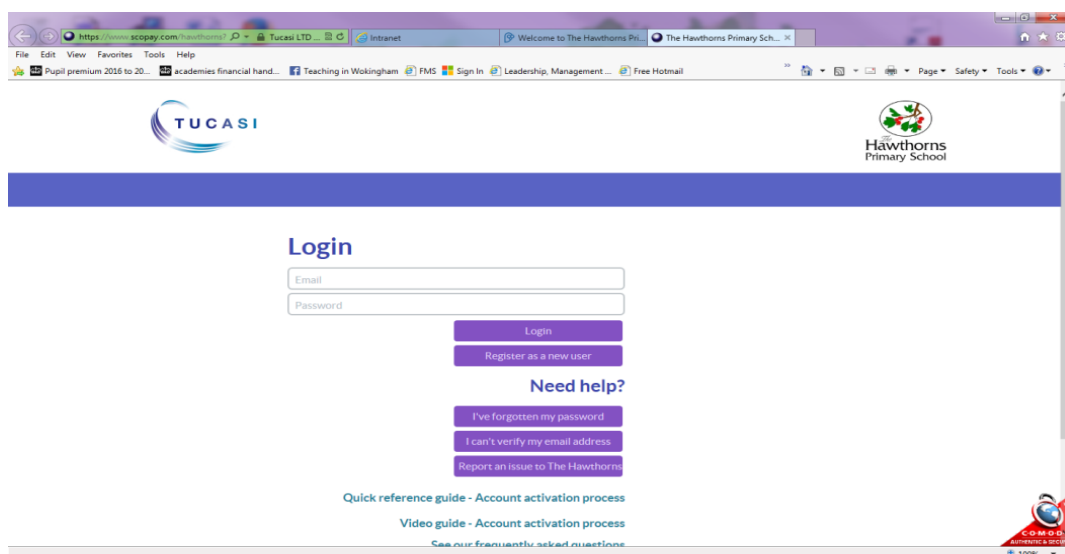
https://www.scopay.com/hawthorns? Tucasi LTD ... Intranet Welcome to The Hawthorns Pri... The Hawthorns Primary Sch... ×

File Edit View Favorites Tools Help

Pupil premium 2016 to 20... academies financial hand... Teaching in Wokingham FMS Sign In Leadership, Management ... Free Hotmail

Page ▾ Safety ▾ Tools ▾

TUCASI

The Hawthorns Primary School

Login

Email

Password

Login

Register as a new user

Need help?

I've forgotten my password

I can't verify my email address

Report an issue to The Hawthorns

Quick reference guide - Account activation process

Video guide - Account activation process

See our frequently asked questions

COMODO AUTHENTIC & SECURE

100%